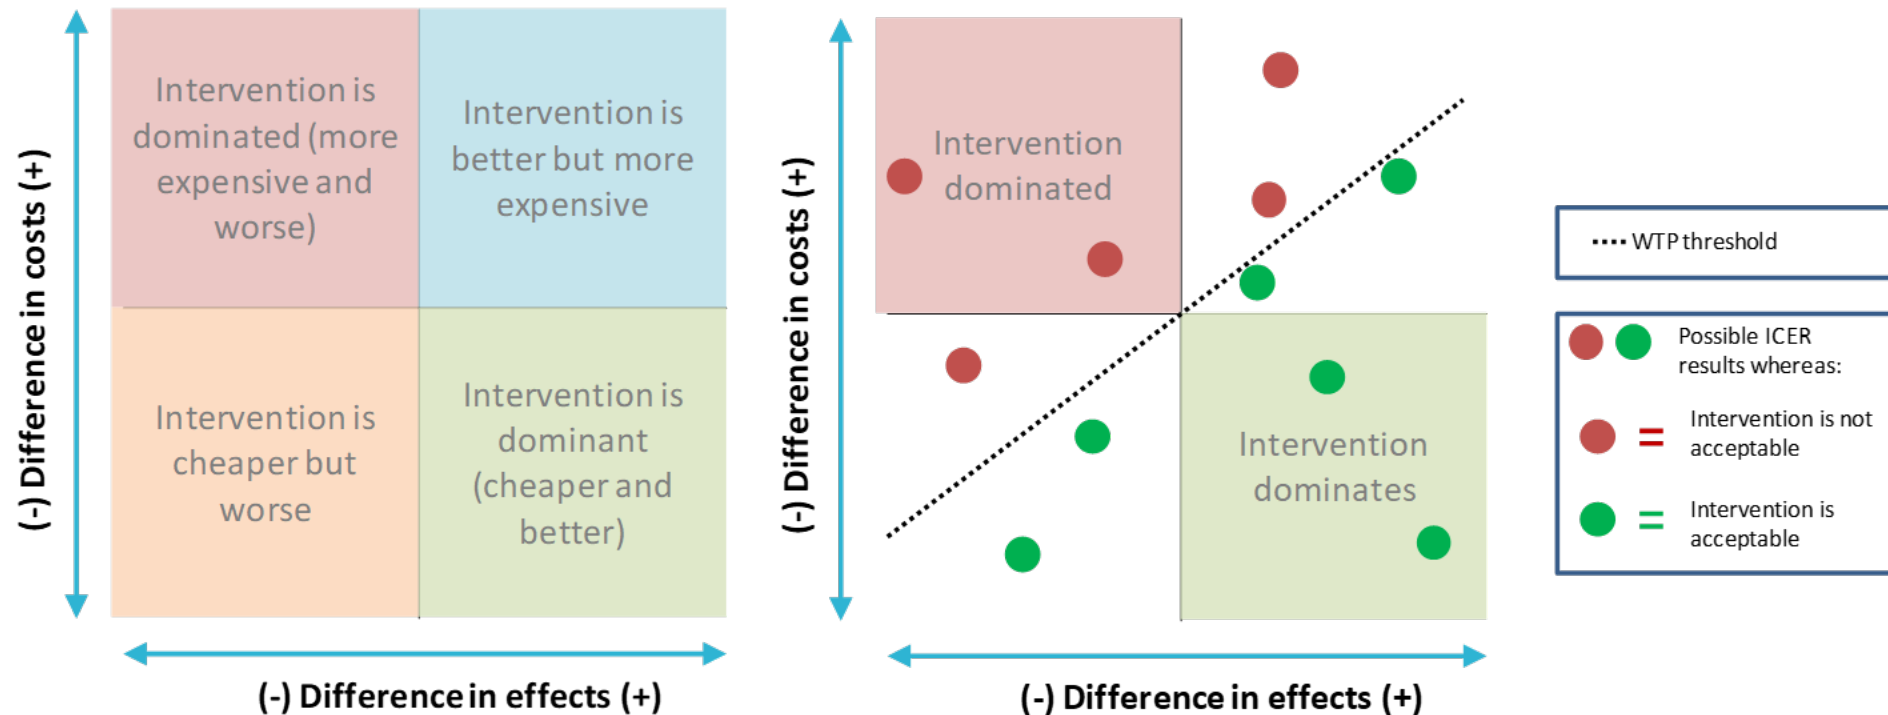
(-) Difference in costs (+)

Intervention is dominated (more expensive and worse)

Intervention is better but more expensive

Intervention is cheaper but worse

Intervention is dominant (cheaper and better)

(-) Difference in effects (+)

(-) Difference in costs (+)

Intervention dominated

Intervention dominates

(-) Difference in effects (+)

WTP threshold

Possible ICER results whereas:

= Intervention is not acceptable

= Intervention is acceptable